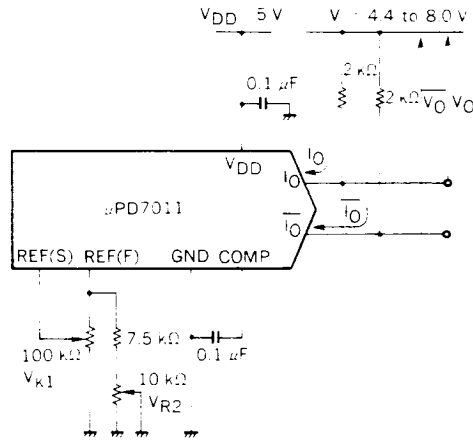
$V_{DD}$ 5 V

V 4.4 to 8.0 V

0.1 $\mu$F

2 k$\Omega$

2 k$\Omega$ $\overline{V_O}$ $V_O$

$V_{DD}$

$I_O$

$I_O$

$\mu$PD7011

$\overline{I_O}$

$\overline{I_O}$

REF(S) REF(F) GND COMP

100 k$\Omega$

$V_{R1}$

7.5 k$\Omega$

0.1 $\mu$F

10 k$\Omega$

$V_{R2}$